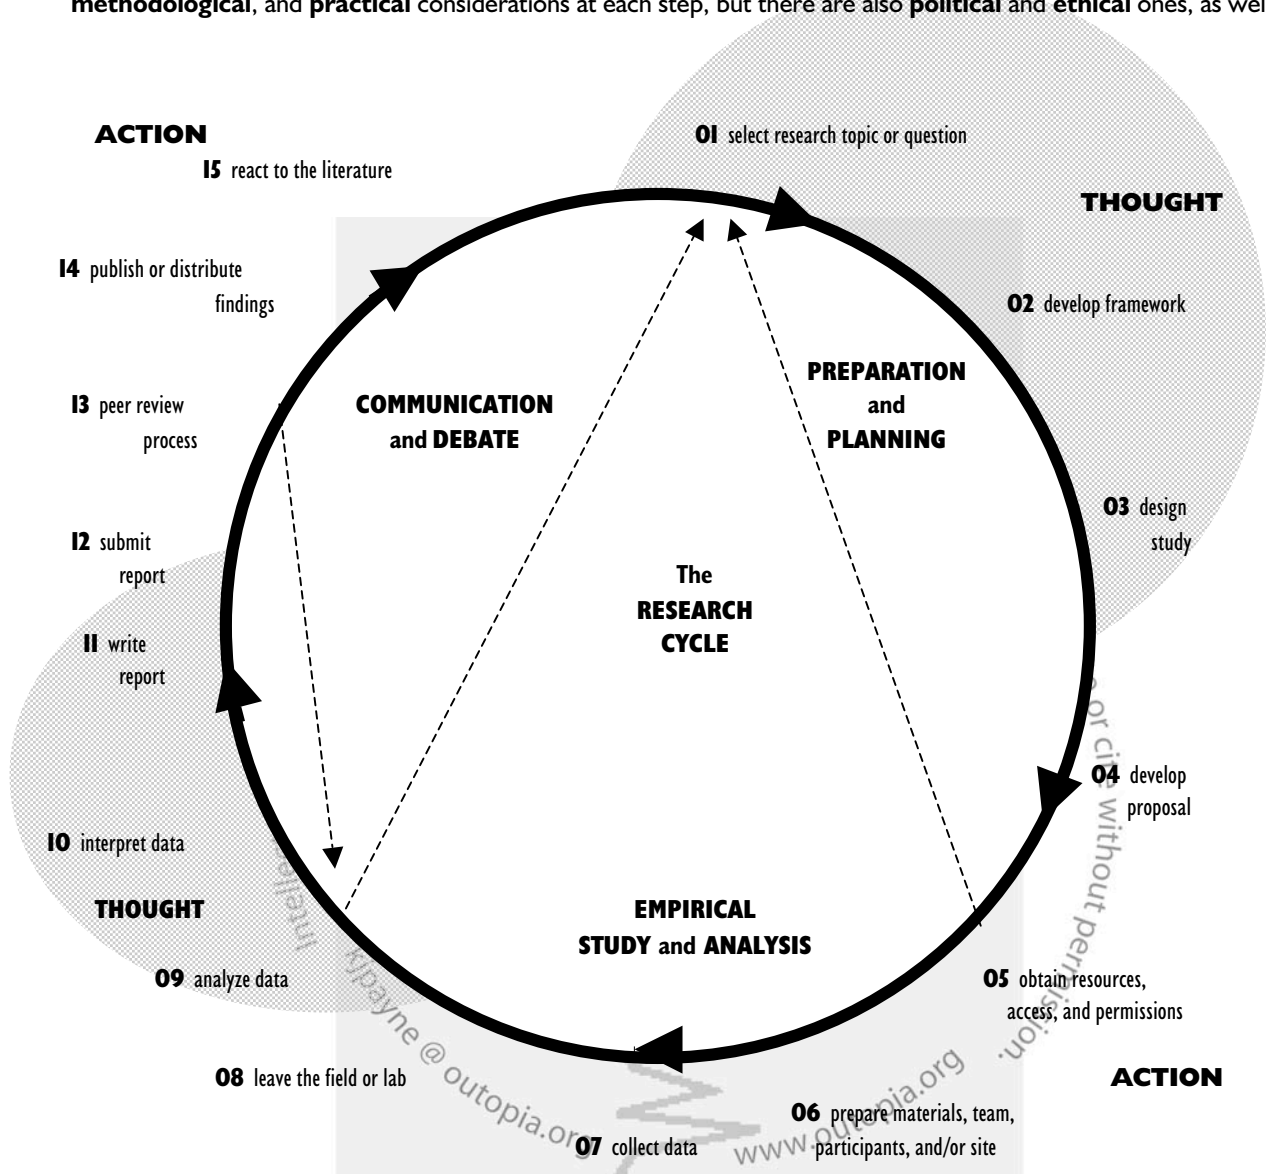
methodological, and practical considerations at each step, but there are also political and ethical ones, as wel

ACTION

15 react to the literature

14 publish or distribute findings

13 peer review process

12 submit report

11 write report

10 interpret data

THOUGHT

09 analyze data

08 leave the field or lab

07 collect data

01 select research topic or question

THOUGHT

02 develop framework

03 design study

04 develop proposal

05 obtain resources, access, and permissions

ACTION

06 prepare materials, team, participants, and/or site

COMMUNICATION and DEBATE

PREPARATION and PLANNING

The RESEARCH CYCLE

EMPIRICAL STUDY and ANALYSIS

Intelle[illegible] kpayne @ outopia.org www.outopia.org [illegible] or cite without permission.